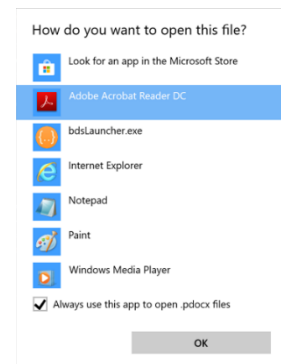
How do you want to open this file?

Look for an app in the Microsoft Store

Adobe Acrobat Reader DC

bdsLauncher.exe

Internet Explorer

Notepad

Paint

Windows Media Player

Always use this app to open .pdocx files

OK